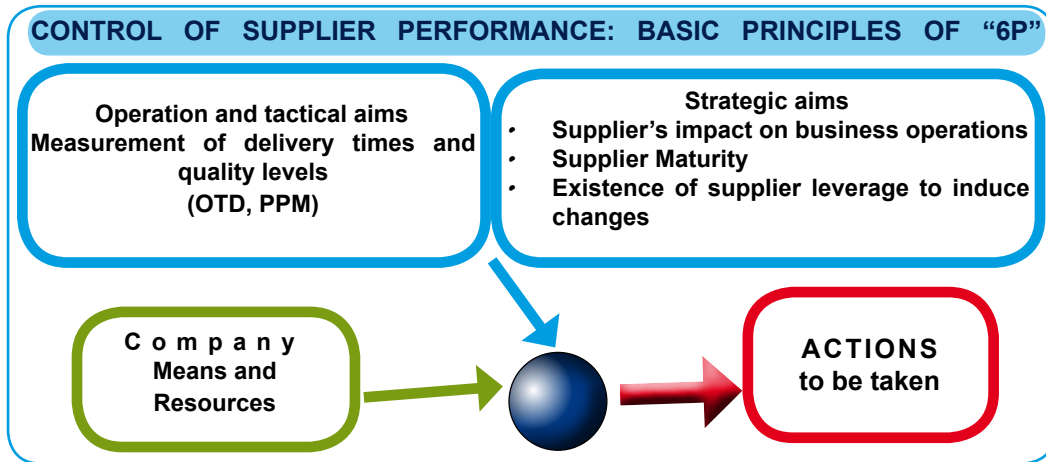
CONTROL OF SUPPLIER PERFORMANCE: BASIC PRINCIPLES OF "6P"

Operation and tactical aims
Measurement of delivery times and quality levels
(OTD, PPM)

Strategic aims
• Supplier's impact on business operations
• Supplier Maturity
• Existence of supplier leverage to induce changes

C o m p a n y
Means and Resources

ACTIONS
to be taken